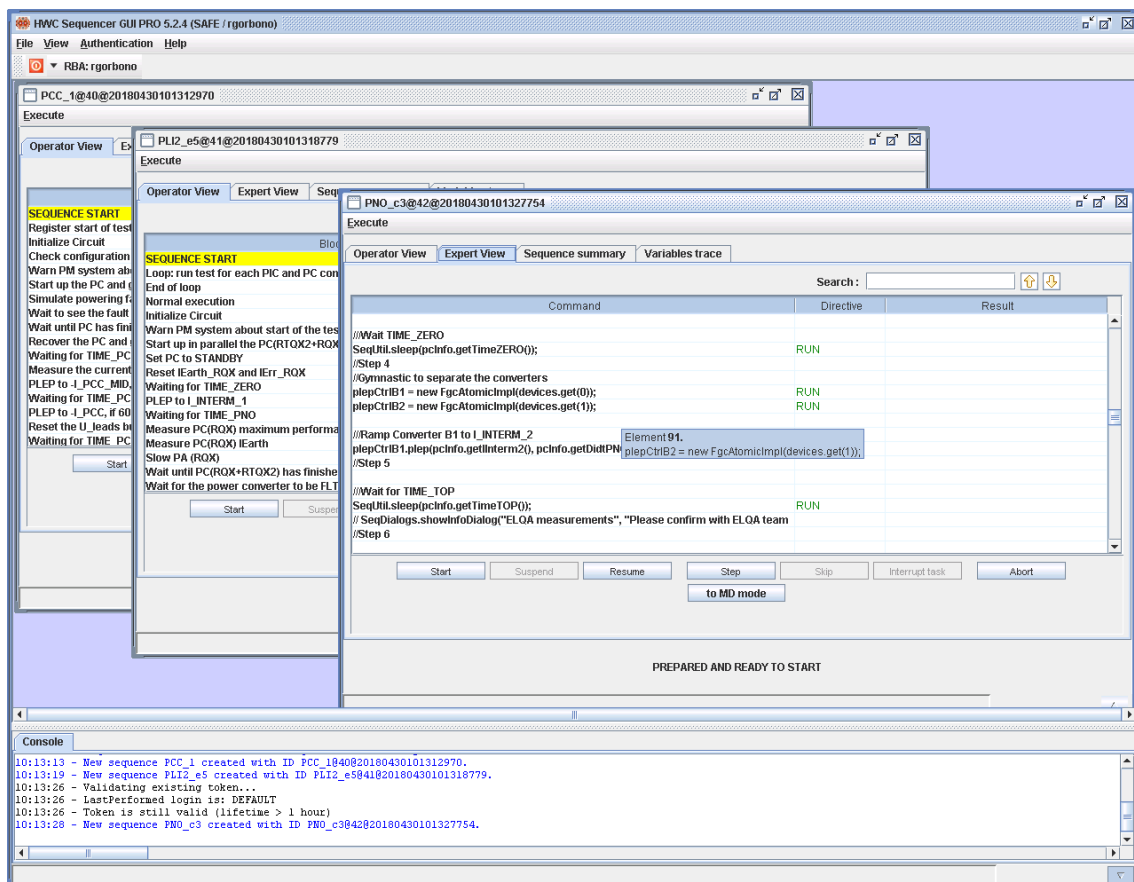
HWC Sequencer GUI PRO 5.2.4 (SAFE / rgorbono)
File View Authentication Help
RBA: rgorbono

PCC_1@40@20180430101312970
Execute
Operator View Ex

SEQUENCE START
Register start of test
Initialize Circuit
Check configuration
Warn PM system abo
Start up the PC and
Simulate powering fa
Wait to see the fault
Wait until PC has fini
Recover the PC and
Waiting for TIME_PC
Measure the current
PLEP to -I_PCC_MID,
Waiting for TIME_PC
PLEP to -I_PCC, if 60
Reset the U_leads bu
Waiting for TIME_PC
Start

PLI2_e5@41@20180430101318779
Execute
Operator View Expert View Seq

Bloc
SEQUENCE START
Loop: run test for each PIC and PC con
End of loop
Normal execution
Initialize Circuit
Warn PM system about start of the tes
Start up in parallel the PC(RTQX2+RQX
Set PC to STANDBY
Reset IEarth_RQX and IErr_RQX
Waiting for TIME_ZERO
PLEP to I_INTERM_1
Waiting for TIME_PNO
Measure PC(RQX) maximum performa
Measure PC(RQX) IEarth
Slow PA (RQX)
Wait until PC(RQX+RTQX2) has finishe
Wait for the power converter to be FLT
Start Suspe

PNO_c3@42@20180430101327754
Execute
Operator View Expert View Sequence summary Variables trace
Search :

| Command | Directive | Result |
|---|---|---|
| ///Wait TIME_ZERO | | |
| SeqUtil.sleep(pcInfo.getTimeZERO()); | RUN | |
| //Step 4 | | |
| //Gymnastic to separate the converters | | |
| plepCtrlB1 = new FgcAtomicImpl(devices.get(0)); | RUN | |
| plepCtrlB2 = new FgcAtomicImpl(devices.get(1)); | RUN | |
| ///Ramp Converter B1 to I_INTERM_2 | | |
| plepCtrlB1.plep(pcInfo.getIInterm2(), pcInfo.getDidtPN | | |
| //Step 5 | | |
| ///Wait for TIME_TOP | | |
| SeqUtil.sleep(pcInfo.getTimeTOP()); | RUN | |
| // SeqDialogs.showInfoDialog("ELQA measurements", "Please confirm with ELQA team | | |
| //Step 6 | | |

Element 91.
plepCtrlB2 = new FgcAtomicImpl(devices.get(1));

Start Suspend Resume Step Skip Interrupt task Abort
to MD mode

PREPARED AND READY TO START

Console
10:13:13 - New sequence PCC_1 created with ID PCC_1@40@20180430101312970.
10:13:19 - New sequence PLI2_e5 created with ID PLI2_e5@41@20180430101318779.
10:13:26 - Validating existing token...
10:13:26 - LastPerformed login is: DEFAULT
10:13:26 - Token is still valid (lifetime > 1 hour)
10:13:28 - New sequence PNO_c3 created with ID PNO_c3@42@20180430101327754.